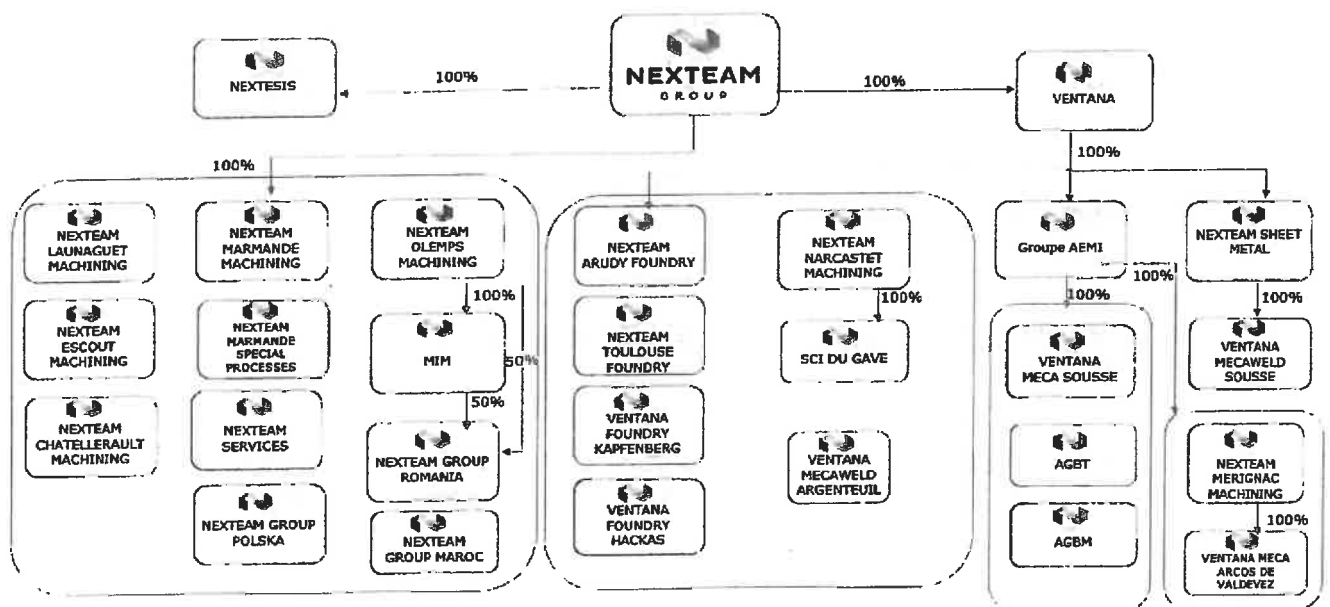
NEXTEAM
GROUP

NEXTESIS

100%

100%

VENTANA

100%

100%

NEXTEAM LAUNAGUET MACHINING

NEXTEAM ESCOUT MACHINING

NEXTEAM CHATELLERAULT MACHINING

NEXTEAM MARMANDE MACHINING

NEXTEAM MARMANDE SPECIAL PROCESSES

NEXTEAM SERVICES

NEXTEAM GROUP POLSKA

NEXTEAM OLEMPS MACHINING

100%

MIM

50%

50%

NEXTEAM GROUP ROMANIA

NEXTEAM GROUP MAROC

NEXTEAM ARUDY FOUNDRY

NEXTEAM TOULOUSE FOUNDRY

VENTANA FOUNDRY KAPFENBERG

VENTANA FOUNDRY HACKAS

NEXTEAM NARCASTET MACHINING

100%

SCI DU GAVE

VENTANA MECAWELD ARGENTEUIL

Groupe AEMI

100%

100%

VENTANA MECA SOUSSE

AGBT

AGBM

NEXTEAM SHEET METAL

100%

VENTANA MECAWELD SOUSSE

NEXTEAM MERIGNAC MACHINING

100%

VENTANA MECA ARCOS DE VALDEVEZ